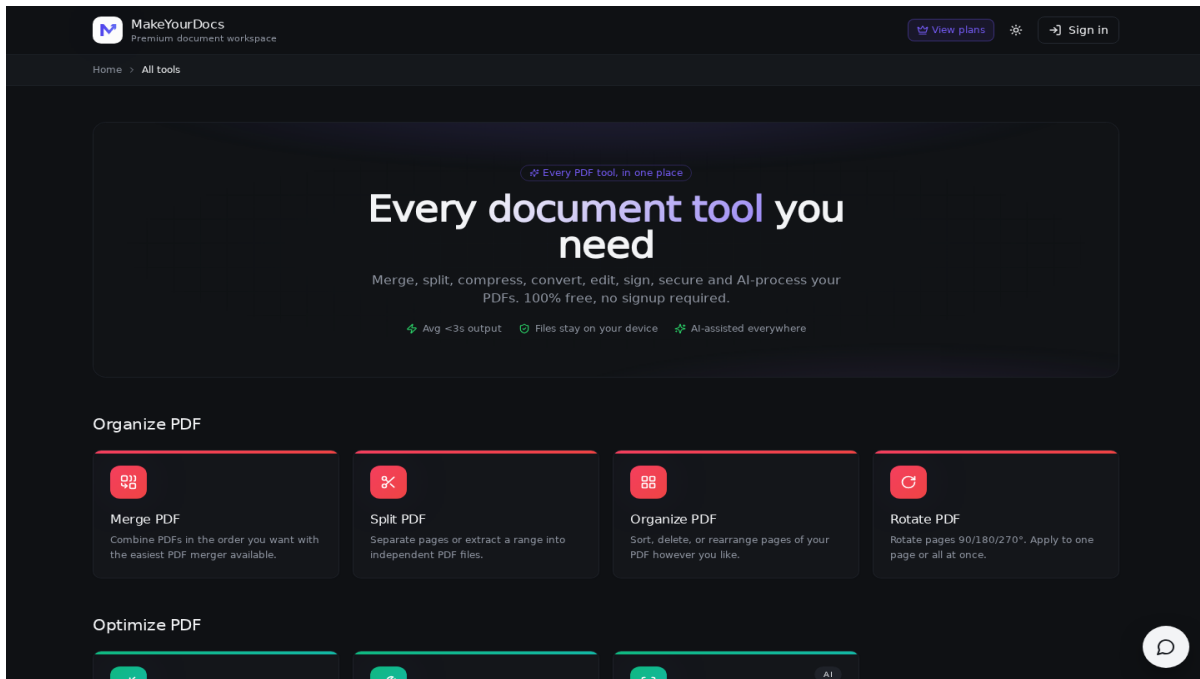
MakeYourDocs
Premium document workspace

View plans

Sign in

Home > All tools

Every PDF tool, in one place

Every document tool you need

Merge, split, compress, convert, edit, sign, secure and AI-process your PDFs. 100% free, no signup required.

Avg <3s output  Files stay on your device  AI-assisted everywhere

Organize PDF

Merge PDF
Combine PDFs in the order you want with the easiest PDF merger available.

Split PDF
Separate pages or extract a range into independent PDF files.

Organize PDF
Sort, delete, or rearrange pages of your PDF however you like.

Rotate PDF
Rotate pages 90/180/270°. Apply to one page or all at once.

Optimize PDF

AI